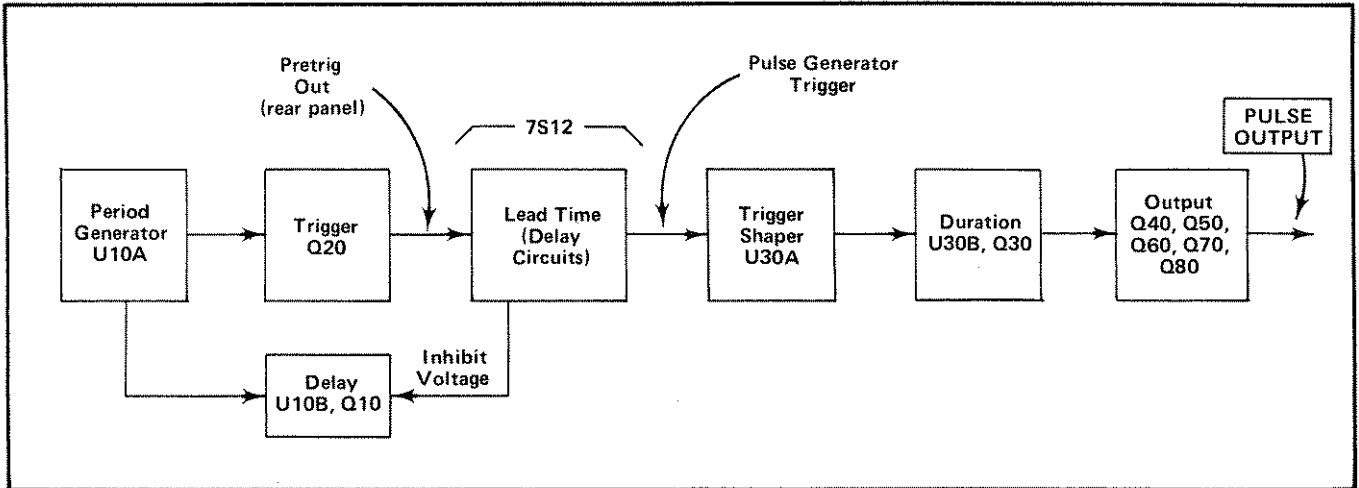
Pretrig Out (rear panel)

7S12

Pulse Generator Trigger

PULSE OUTPUT

Period Generator U10A

Trigger Q20

Lead Time (Delay Circuits)

Trigger Shaper U30A

Duration U30B, Q30

Output Q40, Q50, Q60, Q70, Q80

Inhibit Voltage

Delay U10B, Q10